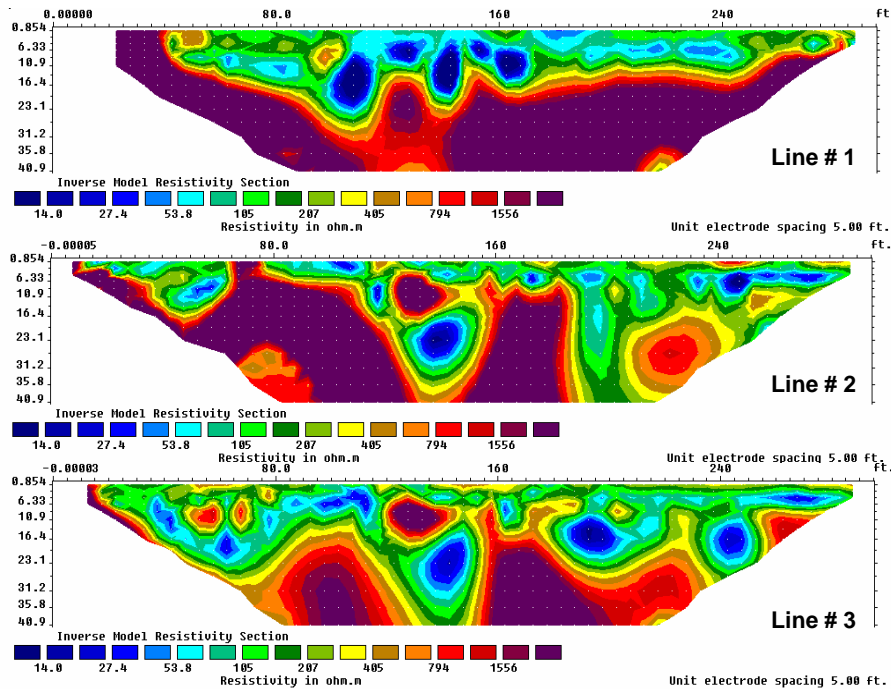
0.00000 80.0 160 240 ft.

0.854
6.33
10.9
16.4
23.1
31.2
35.8
40.9

Line # 1

Inverse Model Resistivity Section

14.0 27.4 53.8 105 207 405 794 1556

Resistivity in ohm.m

Unit electrode spacing 5.00 ft.

-0.00005 80.0 160 240 ft.

0.854
6.33
10.9
16.4
23.1
31.2
35.8
40.9

Line # 2

Inverse Model Resistivity Section

14.0 27.4 53.8 105 207 405 794 1556

Resistivity in ohm.m

Unit electrode spacing 5.00 ft.

-0.00003 80.0 160 240 ft.

0.854
6.33
10.9
16.4
23.1
31.2
35.8
40.9

Line # 3

Inverse Model Resistivity Section

14.0 27.4 53.8 105 207 405 794 1556

Resistivity in ohm.m

Unit electrode spacing 5.00 ft.